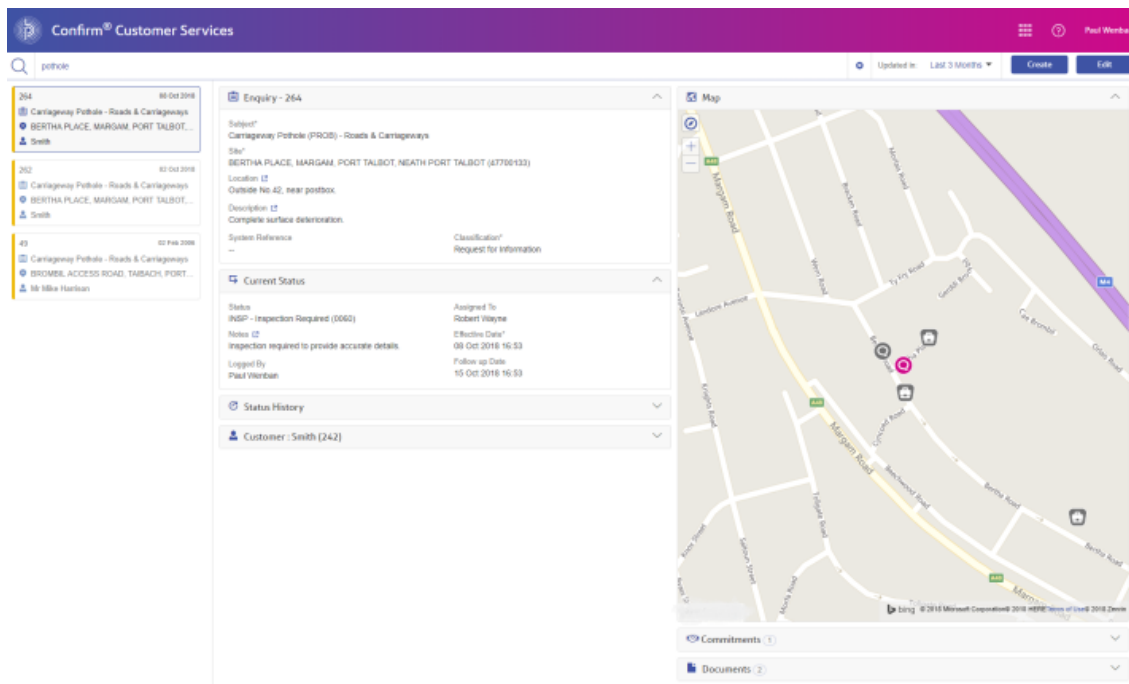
Confirm® Customer Services

Paul Wenba

pothole

Updated in: Last 3 Months ▾

Create

Edit

264
08 Oct 2018
Carriageway Pothole - Roads & Carriageways
BERTHA PLACE, MARGAM, PORT TALBOT, ...
Smith

262
03 Oct 2018
Carriageway Pothole - Roads & Carriageways
BERTHA PLACE, MARGAM, PORT TALBOT, ...
Smith

43
02 Feb 2006
Carriageway Pothole - Roads & Carriageways
BROMBIL ACCESS ROAD, TAIBACH, PORT...
Mr Mike Harrison

Enquiry - 264

Subject*
Carriageway Pothole (PROB) - Roads & Carriageways

Site*
BERTHA PLACE, MARGAM, PORT TALBOT, NEATH PORT TALBOT (47700133)

Location
Outside No.42, near postbox.

Description
Complete surface deterioration.

System Reference
--

Classification*
Request for Information

Current Status

Status
INSP - Inspection Required (0060)

Assigned To
Robert Wayne

Notes
Inspection required to provide accurate details.

Effective Date*
08 Oct 2018 16:53

Logged By
Paul Wenban

Follow up Date
15 Oct 2018 16:53

Status History

Customer : Smith (242)

Map

A48
Margam Road
Morfa Road
Ty Fry Road
Gerddi Bryn
Lewellen Avenue
Knights Road
Cwrt Brombil
Orion Road
Beechwood Road
Bertha Road
Tollgate Road
Sefton Street
Monks Road
M4

bing © 2018 Microsoft Corporation© 2018 HERE Terms of Use© 2018 Zenrin

Commitments 1

Documents 2